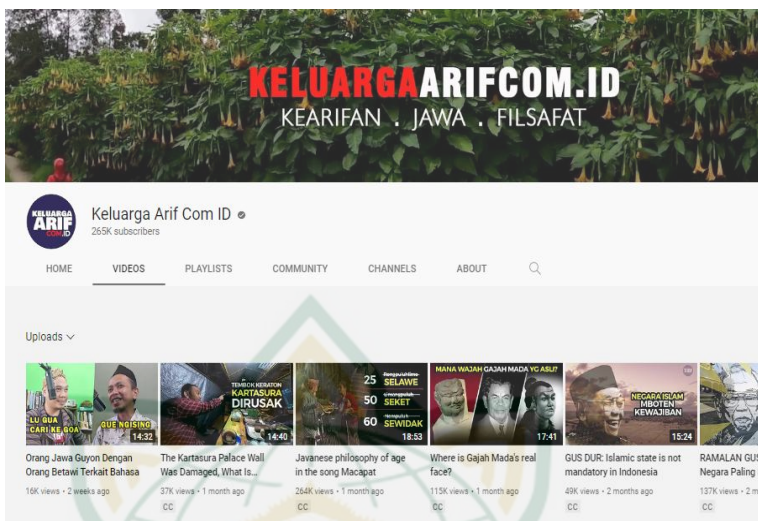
KELUARGAARIFCOM.ID
KEARIFAN . JAWA . FILSAFAT

KELUARGA ARIF COM.ID

Keluarga Arif Com ID
265K subscribers

HOME
VIDEOS
PLAYLISTS
COMMUNITY
CHANNELS
ABOUT

Uploads

LU GUA CARI KE GOA
GUE NGISING
14:32
Orang Jawa Guyon Dengan Orang Betawi Terkait Bahasa
16K views • 2 weeks ago

TEMBOK KERATON KARTASURA DIRUSAK
14:40
The Kartasura Palace Wall Was Damaged, What Is...
37K views • 1 month ago
CC

25 SELAWE
50 SEKET
60 SEWIDAK
18:53
Javanese philosophy of age in the song Macapat
264K views • 1 month ago
CC

MANA WAJAH GAJAH MADA YG ASLI?
17:41
Where is Gajah Mada's real face?
115K views • 1 month ago
CC

NEGARA ISLAM MBOTEN KEWAJIBAN
15:24
GUS DUR: Islamic state is not mandatory in Indonesia
49K views • 2 months ago
CC

RAMALAN GUS
Negara Paling
137K views • 2 m
CC